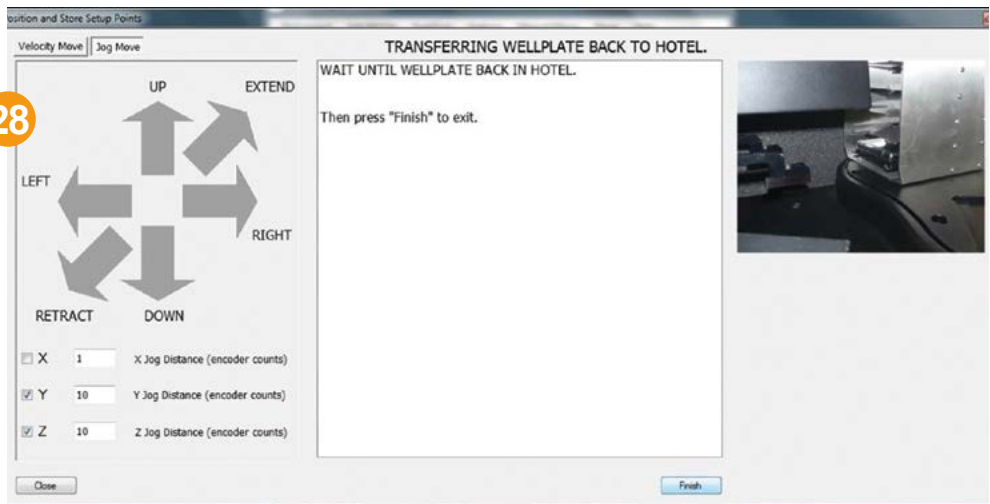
osition and Store Setup Points

Velocity Move | Jog Move

28

UP

EXTEND

LEFT

RIGHT

RETRACT

DOWN

X 1 X Jog Distance (encoder counts)

Y 10 Y Jog Distance (encoder counts)

Z 10 Z Jog Distance (encoder counts)

TRANSFERRING WELLPLATE BACK TO HOTEL.

WAIT UNTIL WELLPLATE BACK IN HOTEL.

Then press "Finish" to exit.

Close

Finish